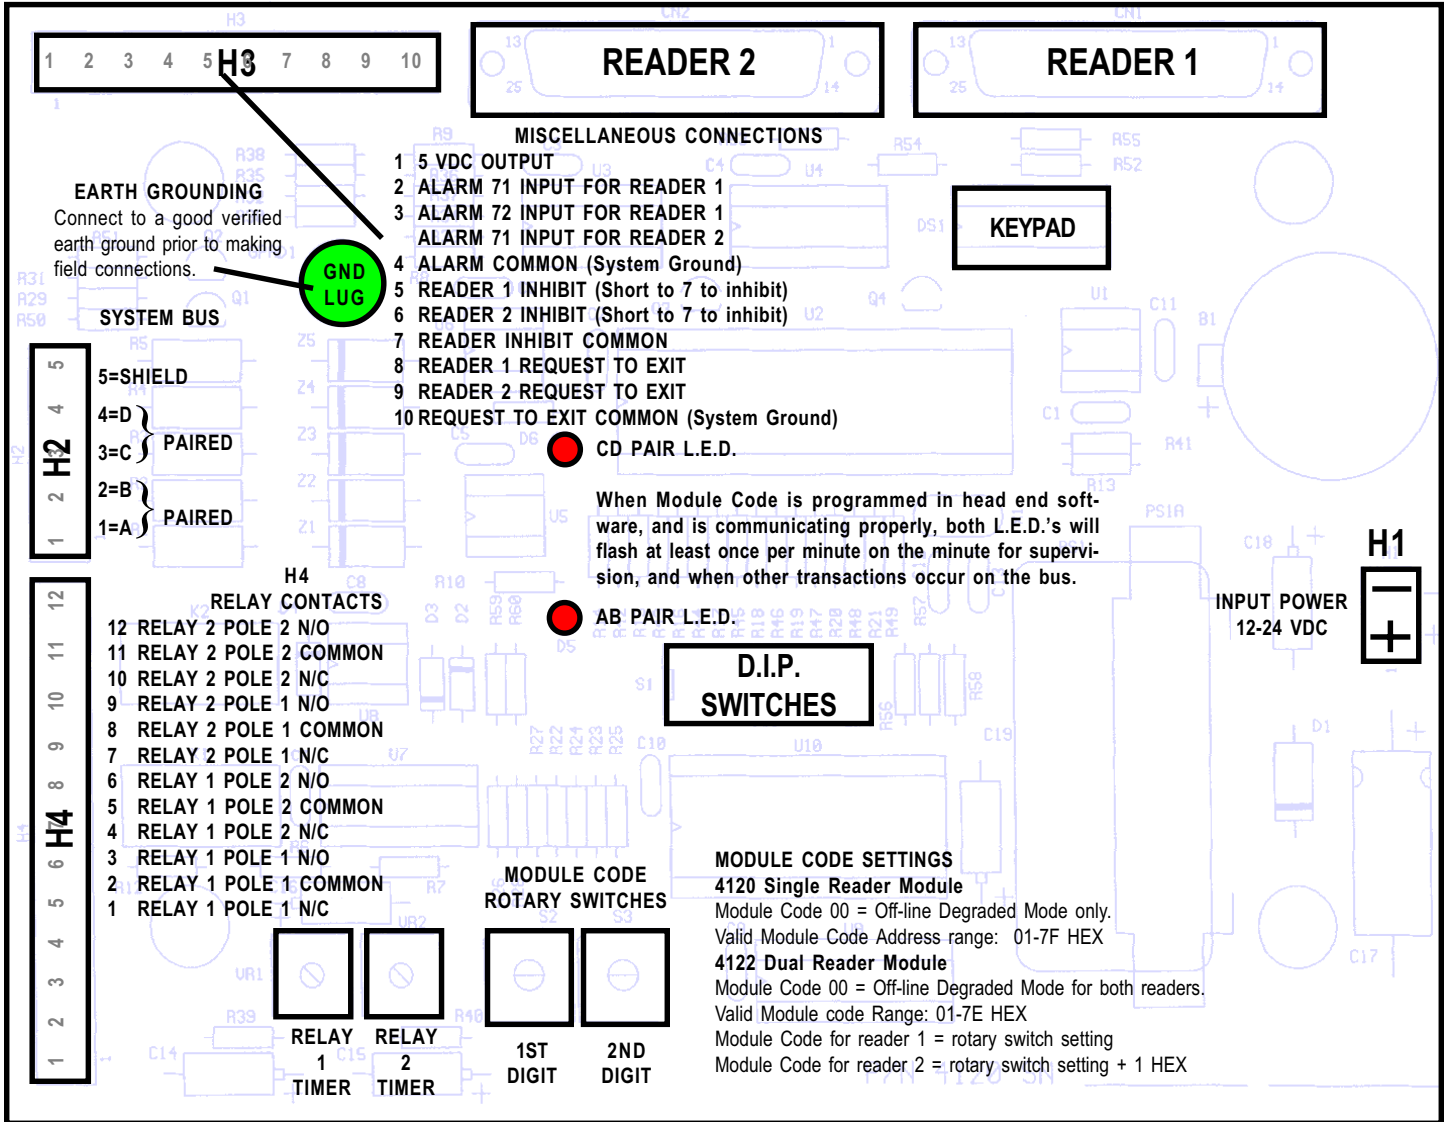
1 2 3 4 5 H3 7 8 9 10

READER 2

READER 1

MISCELLANEOUS CONNECTIONS
1 5 VDC OUTPUT
2 ALARM 71 INPUT FOR READER 1
3 ALARM 72 INPUT FOR READER 1
ALARM 71 INPUT FOR READER 2
4 ALARM COMMON (System Ground)
5 READER 1 INHIBIT (Short to 7 to inhibit)
6 READER 2 INHIBIT (Short to 7 to inhibit)
7 READER INHIBIT COMMON
8 READER 1 REQUEST TO EXIT
9 READER 2 REQUEST TO EXIT
10 REQUEST TO EXIT COMMON (System Ground)

KEYPAD

EARTH GROUNDING
Connect to a good verified earth ground prior to making field connections.

GND LUG

SYSTEM BUS

H2
5 4 3 2 1
5=SHIELD
4=D
3=C
PAIRED
2=B
1=A
PAIRED

CD PAIR L.E.D.

When Module Code is programmed in head end software, and is communicating properly, both L.E.D.'s will flash at least once per minute on the minute for supervision, and when other transactions occur on the bus.

AB PAIR L.E.D.

H1
INPUT POWER
12-24 VDC
−
+

H4
12 11 10 9 8 7 6 5 4 3 2 1
H4
RELAY CONTACTS
12 RELAY 2 POLE 2 N/O
11 RELAY 2 POLE 2 COMMON
10 RELAY 2 POLE 2 N/C
9 RELAY 2 POLE 1 N/O
8 RELAY 2 POLE 1 COMMON
7 RELAY 2 POLE 1 N/C
6 RELAY 1 POLE 2 N/O
5 RELAY 1 POLE 2 COMMON
4 RELAY 1 POLE 2 N/C
3 RELAY 1 POLE 1 N/O
2 RELAY 1 POLE 1 COMMON
1 RELAY 1 POLE 1 N/C

D.I.P. SWITCHES

MODULE CODE
ROTARY SWITCHES

RELAY 1 TIMER
RELAY 2 TIMER
1ST DIGIT
2ND DIGIT

MODULE CODE SETTINGS
4120 Single Reader Module
Module Code 00 = Off-line Degraded Mode only.
Valid Module Code Address range: 01-7F HEX
4122 Dual Reader Module
Module Code 00 = Off-line Degraded Mode for both readers.
Valid Module code Range: 01-7E HEX
Module Code for reader 1 = rotary switch setting
Module Code for reader 2 = rotary switch setting + 1 HEX